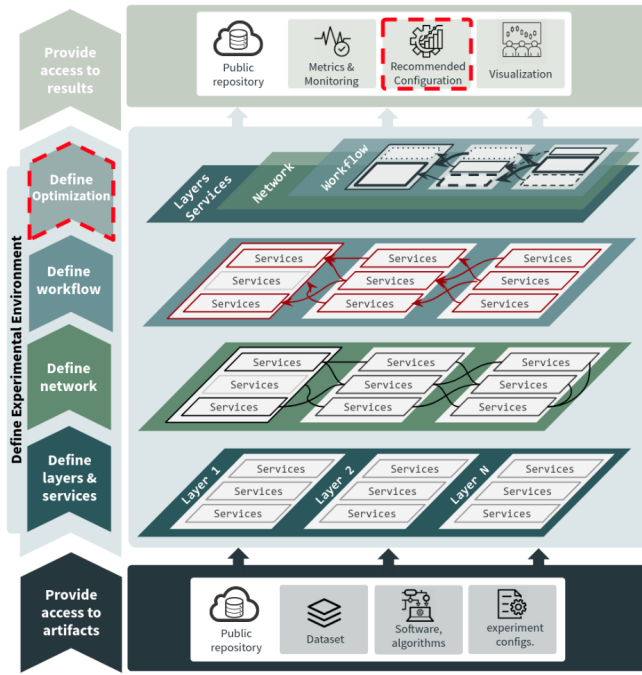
Provide access to results

Public repository

Metrics & Monitoring

Recommended Configuration

Visualization

Define Experimental Environment

Define Optimization

Layers Services

Network

Workflow

Define workflow

Services
Services
Services

Services
Services
Services

Services
Services
Services

Define network

Services
Services
Services

Services
Services
Services

Services
Services
Services

Define layers & services

Layer 1
Services
Services
Services

Layer 2
Services
Services
Services

Layer N
Services
Services
Services

Provide access to artifacts

Public repository

Dataset

Software, algorithms

experiment configs.